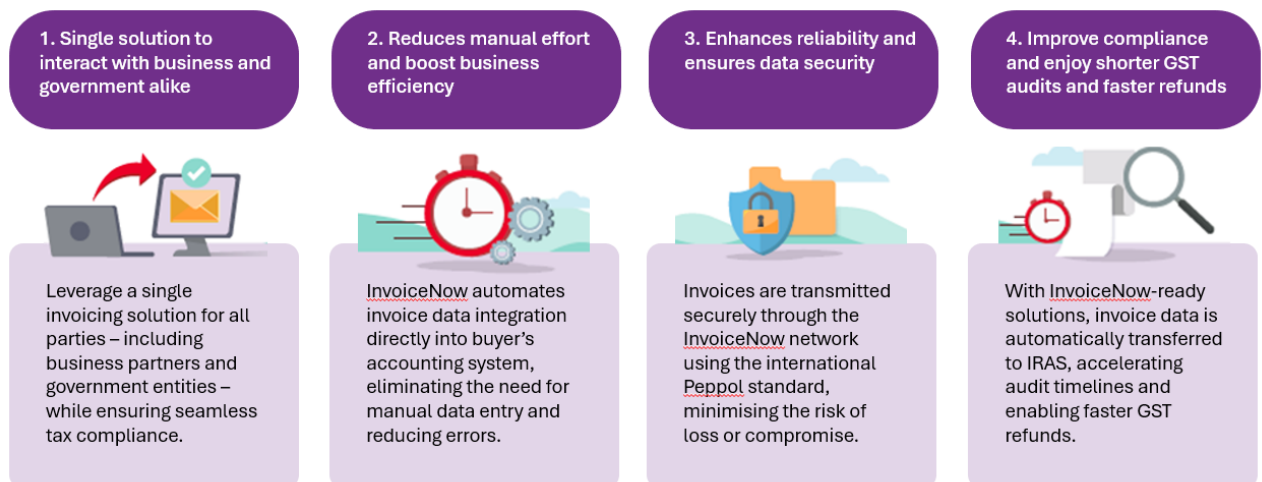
1. Single solution to interact with business and government alike

Leverage a single invoicing solution for all parties – including business partners and government entities – while ensuring seamless tax compliance.

2. Reduces manual effort and boost business efficiency

InvoiceNow automates invoice data integration directly into buyer's accounting system, eliminating the need for manual data entry and reducing errors.

3. Enhances reliability and ensures data security

Invoices are transmitted securely through the InvoiceNow network using the international Peppol standard, minimising the risk of loss or compromise.

4. Improve compliance and enjoy shorter GST audits and faster refunds

With InvoiceNow-ready solutions, invoice data is automatically transferred to IRAS, accelerating audit timelines and enabling faster GST refunds.